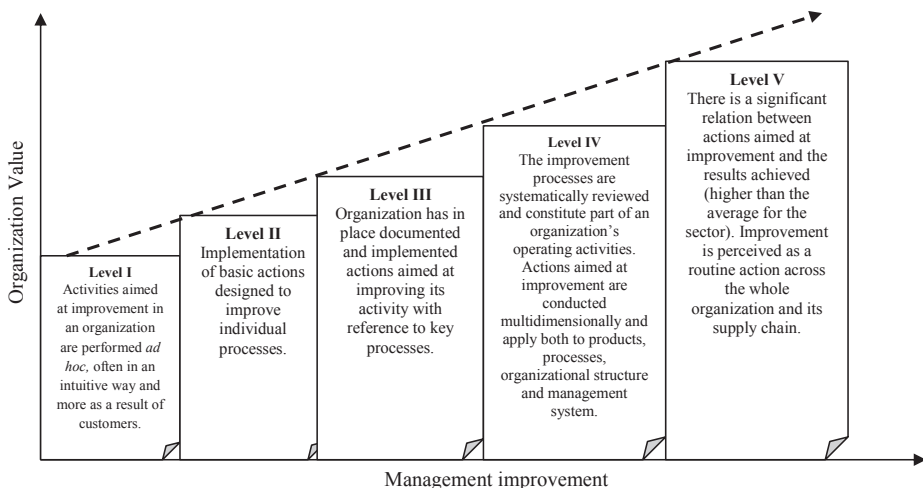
Organization Value

Level I
Activities aimed at improvement in an organization are performed *ad hoc,* often in an intuitive way and more as a result of customers.

Level II
Implementation of basic actions designed to improve individual processes.

Level III
Organization has in place documented and implemented actions aimed at improving its activity with reference to key processes.

Level IV
The improvement processes are systematically reviewed and constitute part of an organization's operating activities. Actions aimed at improvement are conducted multidimensionally and apply both to products, processes, organizational structure and management system.

Level V
There is a significant relation between actions aimed at improvement and the results achieved (higher than the average for the sector). Improvement is perceived as a routine action across the whole organization and its supply chain.

Management improvement